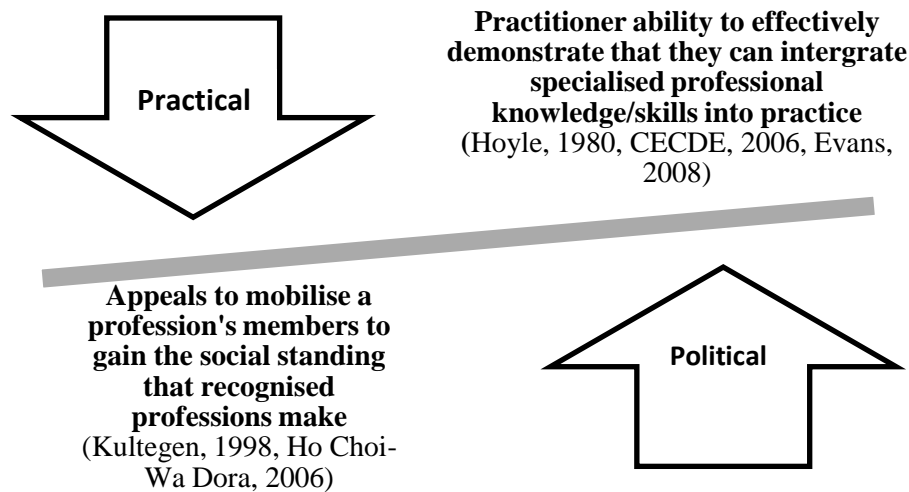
Practical

Practitioner ability to effectively demonstrate that they can intergrate specialised professional knowledge/skills into practice
(Hoyle, 1980, CECDE, 2006, Evans, 2008)

Appeals to mobilise a profession's members to gain the social standing that recognised professions make
(Kultegen, 1998, Ho Choi-Wa Dora, 2006)

Political